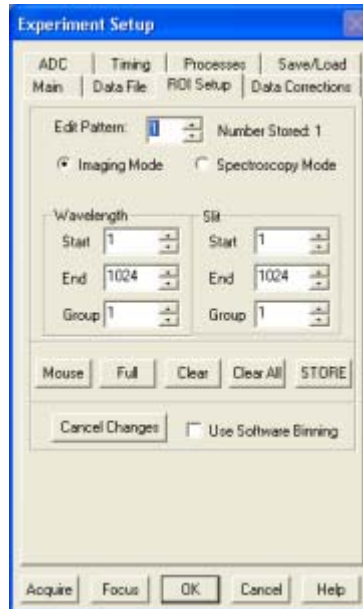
Experiment Setup

ADC | Timing | Processes | Save/Load
Main | Data File | ROI Setup | Data Corrections

Edit Pattern: 1 Number Stored: 1

Imaging Mode Spectroscopy Mode

Wavelength
Start 1
End 1024
Group 1

Slit
Start 1
End 1024
Group 1

Mouse Full Clear Clear All STORE

Cancel Changes Use Software Binning

Acquire Focus OK Cancel Help